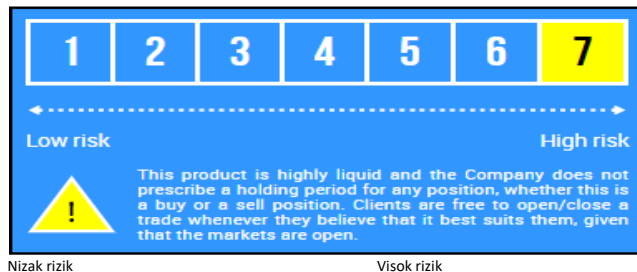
| 1 | 2 | 3 | 4 | 5 | 6 | 7 |
|---|---|---|---|---|---|---|

Low risk

High risk

!

This product is highly liquid and the Company does not prescribe a holding period for any position, whether this is a buy or a sell position. Clients are free to open/close a trade whenever they believe that it best suits them, given that the markets are open.

Nizak rizik

Visok rizik